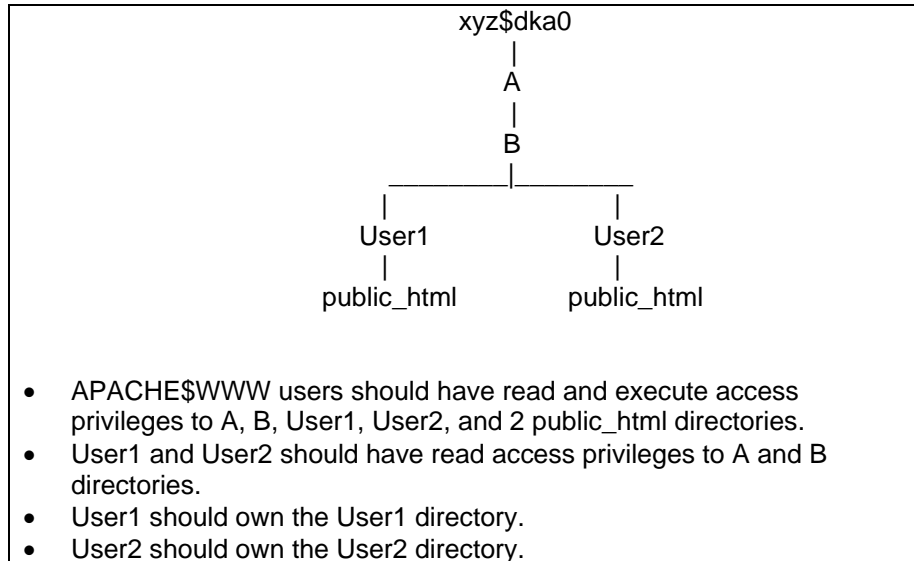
xyz$dka0
|
A
|
B
_________|_________
| |
User1 User2
| |
public_html public_html

- APACHE$WWW users should have read and execute access privileges to A, B, User1, User2, and 2 public_html directories.
- User1 and User2 should have read access privileges to A and B directories.
- User1 should own the User1 directory.
- User2 should own the User2 directory.